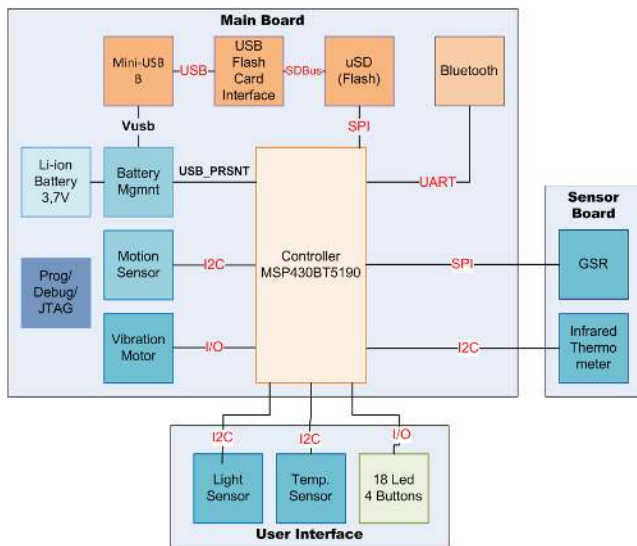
Main Board

Mini-USB B

USB

USB Flash Card Interface

SDBus

uSD (Flash)

Bluetooth

Vusb

SPI

Li-ion Battery 3,7V

Battery Mgmnt

USB_PRSNT

UART

Sensor Board

Motion Sensor

I2C

Controller MSP430BT5190

SPI

GSR

Prog/ Debug/ JTAG

Vibration Motor

I/O

I2C

Infrared Thermometer

I2C

I2C

I/O

Light Sensor

Temp. Sensor

18 Led 4 Buttons

User Interface